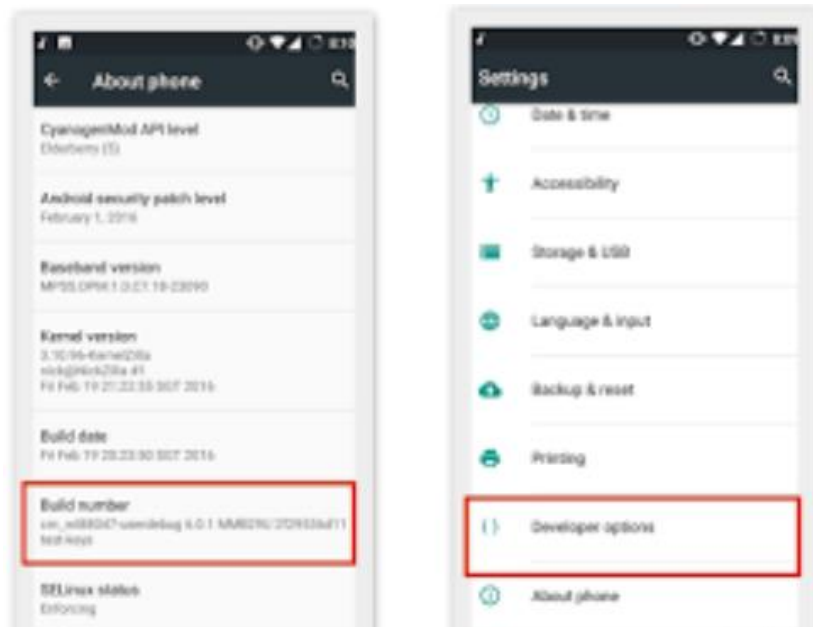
About phone

CyanogenMod API level
Elderberry (5)

Android security patch level
February 1, 2016

Baseband version
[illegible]

Kernel version
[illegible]

Build date
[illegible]

Build number
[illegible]
test-keys

SELinux status
Enforcing

Settings

Date & time

Accessibility

Storage & USB

Language & input

Backup & reset

Printing

{ } Developer options

About phone